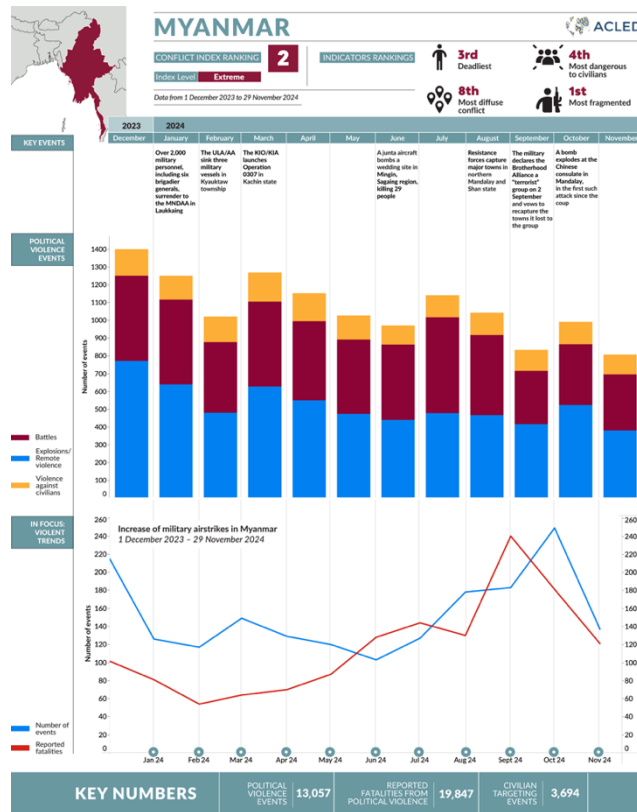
MYANMAR

ACLED

CONFLICT INDEX RANKING 2

Index Level Extreme

Date from 1 December 2023 to 29 November 2024

INDICATORS RANKINGS

3rd Deadliest

4th Most dangerous to civilians

8th Most diffuse conflict

1st Most fragmented

2023 2024

KEY EVENTS

December

January
Over 2,000 military personnel, including six brigadier generals, surrender to the MNDAA in Laukkaing

February
The ULA/AA sink three military vessels in Kyauktaw township

March
The KIO/KIA launches Operation 0307 in Kachin state

April

May

June
A junta aircraft bombs a wedding site in Mingin, Sagaing region, killing 29 people

July

August
Resistance forces capture major towns in northern Mandalay and Shan state

September
The military declares the Brotherhood Alliance a "terrorist" group on 2 September and vows to recapture the towns it lost to the group

October
A bomb explodes at the Chinese consulate in Mandalay, in the first such attack since the coup

November

POLITICAL VIOLENCE EVENTS

1400
1300
1200
1100
1000
900
800
700
600
500
400
300
200
100
0

Number of events

Battles

Explosions/ Remote violence

Violence against civilians

IN FOCUS: VIOLENT TRENDS

Increase of military airstrikes in Myanmar
1 December 2023 – 29 November 2024

260
240
220
200
180
160
140
120
100
80
60
40
20
0

Number of events

Number of events

Reported fatalities

Jan 24 Feb 24 Mar 24 Apr 24 May 24 Jun 24 Jul 24 Aug 24 Sept 24 Oct 24 Nov 24

KEY NUMBERS

POLITICAL VIOLENCE EVENTS 13,057

REPORTED FATALITIES FROM POLITICAL VIOLENCE 19,847

CIVILIAN TARGETING EVENTS 3,694